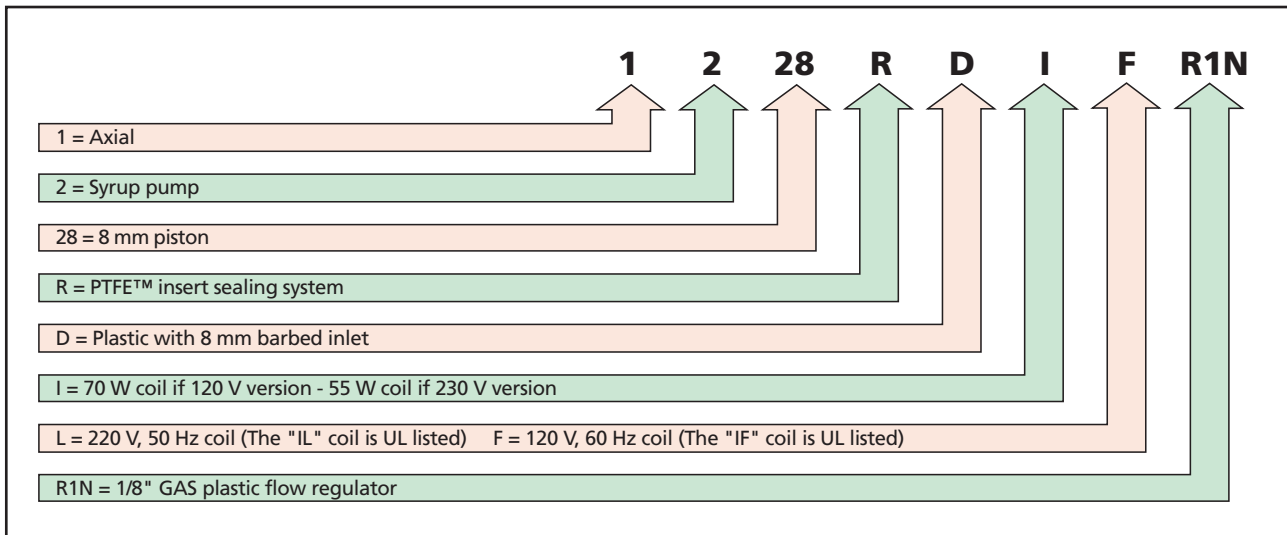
1 2 28 R D I F R1N

1 = Axial

2 = Syrup pump

28 = 8 mm piston

R = PTFE™ insert sealing system

D = Plastic with 8 mm barbed inlet

I = 70 W coil if 120 V version - 55 W coil if 230 V version

L = 220 V, 50 Hz coil (The "IL" coil is UL listed) F = 120 V, 60 Hz coil (The "IF" coil is UL listed)

R1N = 1/8" GAS plastic flow regulator